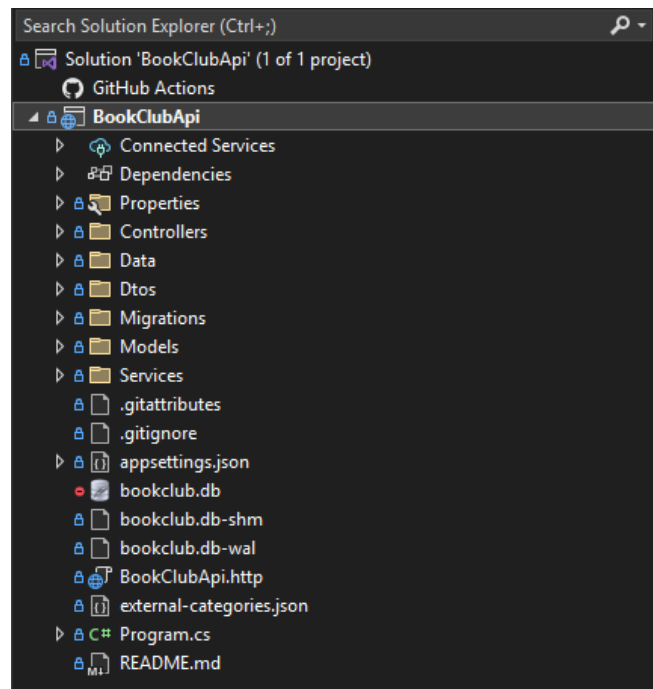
Search Solution Explorer (Ctrl+;)

Solution 'BookClubApi' (1 of 1 project)
GitHub Actions
BookClubApi
Connected Services
Dependencies
Properties
Controllers
Data
Dtos
Migrations
Models
Services
.gitattributes
.gitignore
appsettings.json
bookclub.db
bookclub.db-shm
bookclub.db-wal
BookClubApi.http
external-categories.json
C# Program.cs
README.md